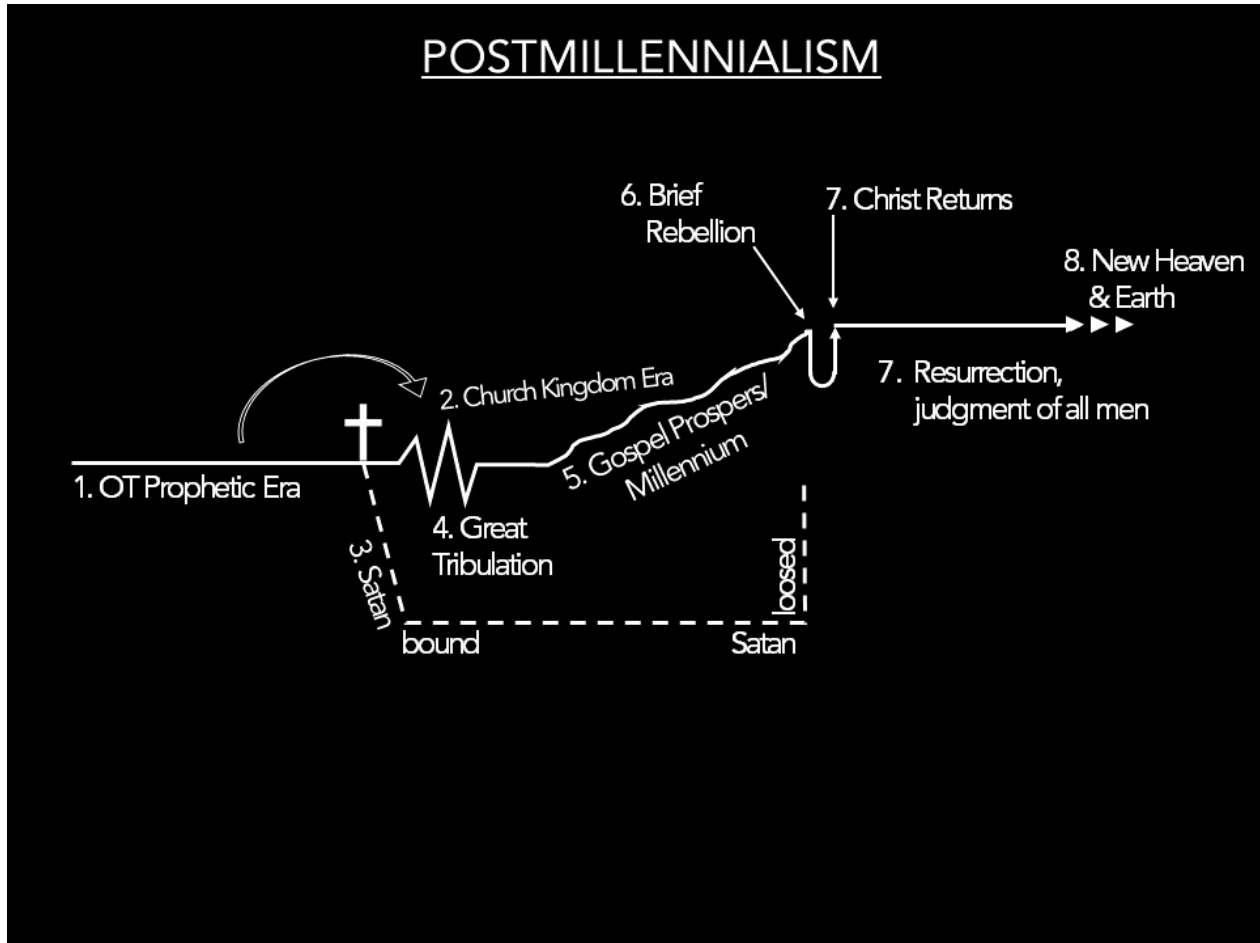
POSTMILLENNIALISM

6. Brief Rebellion

7. Christ Returns

8. New Heaven & Earth

2. Church Kingdom Era

7. Resurrection, judgment of all men

5. Gospel Prospers/ Millennium

1. OT Prophetic Era

4. Great Tribulation

3. Satan

bound

loosed

Satan